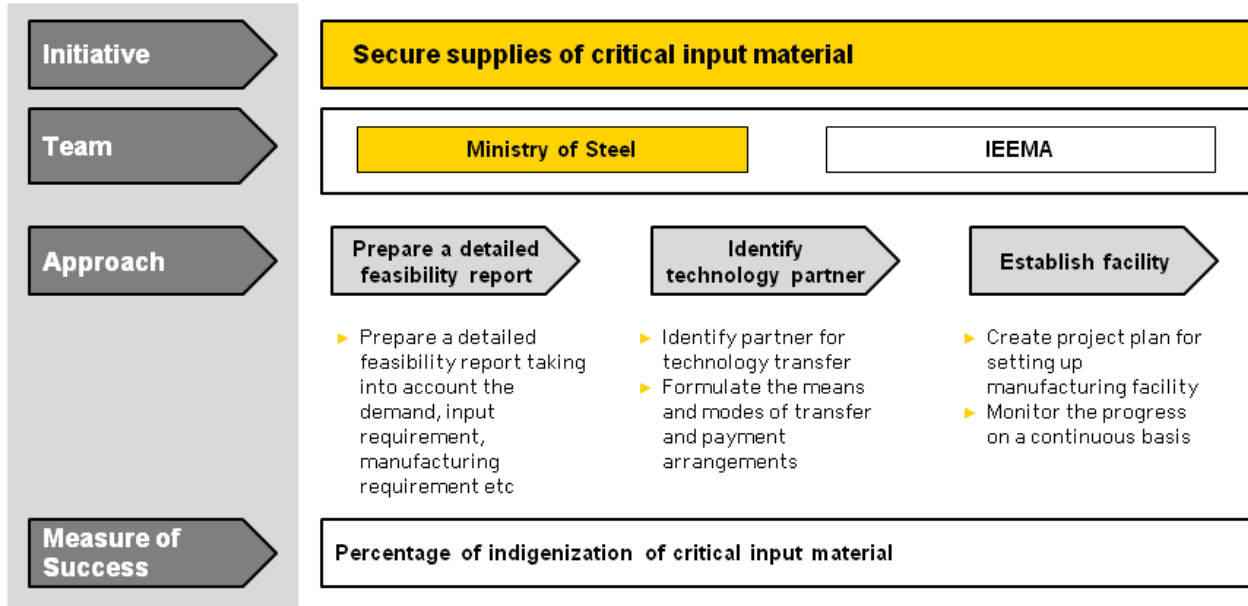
Initiative

Secure supplies of critical input material

Team

Ministry of Steel

IEEMA

Approach

Prepare a detailed feasibility report

Identify technology partner

Establish facility

► Prepare a detailed feasibility report taking into account the demand, input requirement, manufacturing requirement etc

► Identify partner for technology transfer
► Formulate the means and modes of transfer and payment arrangements

► Create project plan for setting up manufacturing facility
► Monitor the progress on a continuous basis

Measure of Success

Percentage of indigenization of critical input material